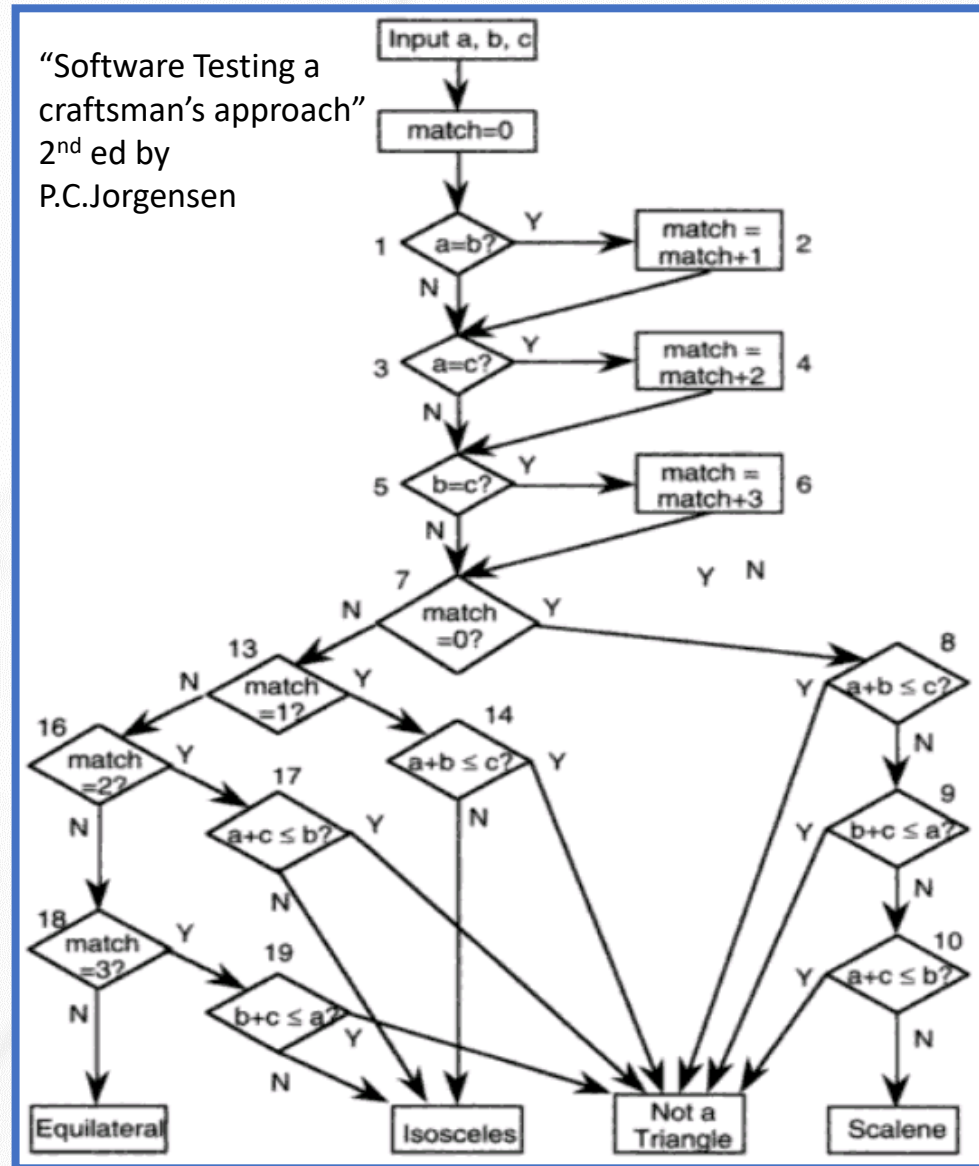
"Software Testing a craftsman's approach" 2nd ed by P.C.Jorgensen

Input a, b, c

match=0

1 a=b? Y N

match = match+1 2

3 a=c? Y N

match = match+2 4

5 b=c? Y N

match = match+3 6

Y N

7 match =0? N Y

13 match =1? N Y

8 $a+b \leq c$? Y N

16 match =2? Y N

14 $a+b \leq c$? Y N

17 $a+c \leq b$? Y N

9 $b+c \leq a$? Y N

18 match =3? Y N

19 $b+c \leq a$? Y N

10 $a+c \leq b$? Y N

Equilateral

Isosceles

Not a Triangle

Scalene